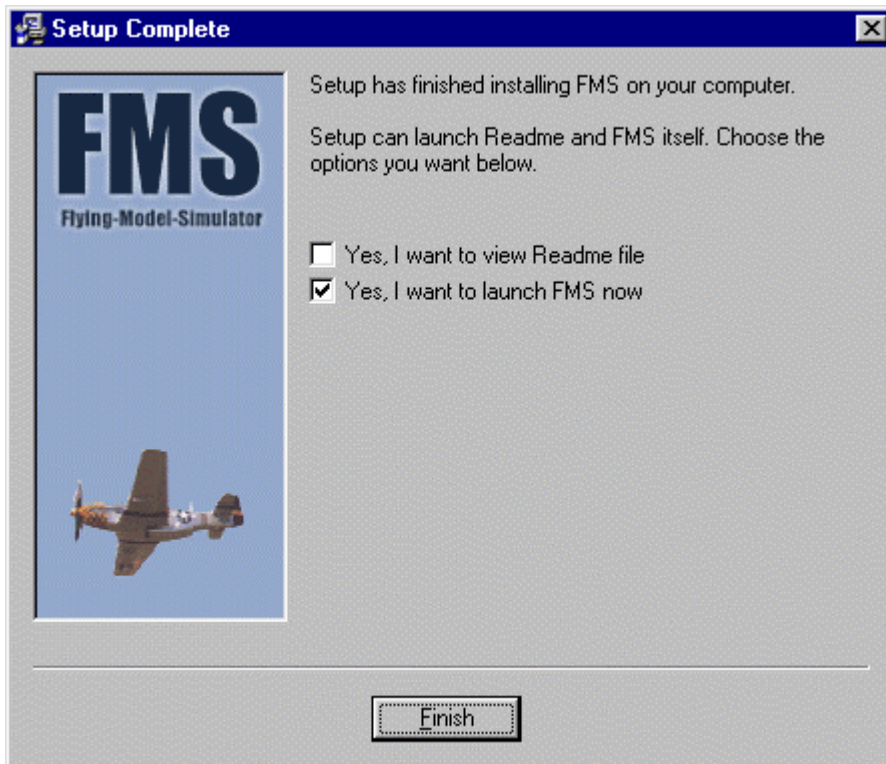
Setup Complete

FMS
Flying-Model-Simulator

Setup has finished installing FMS on your computer.

Setup can launch Readme and FMS itself. Choose the options you want below.

Yes, I want to view Readme file
Yes, I want to launch FMS now

Finish